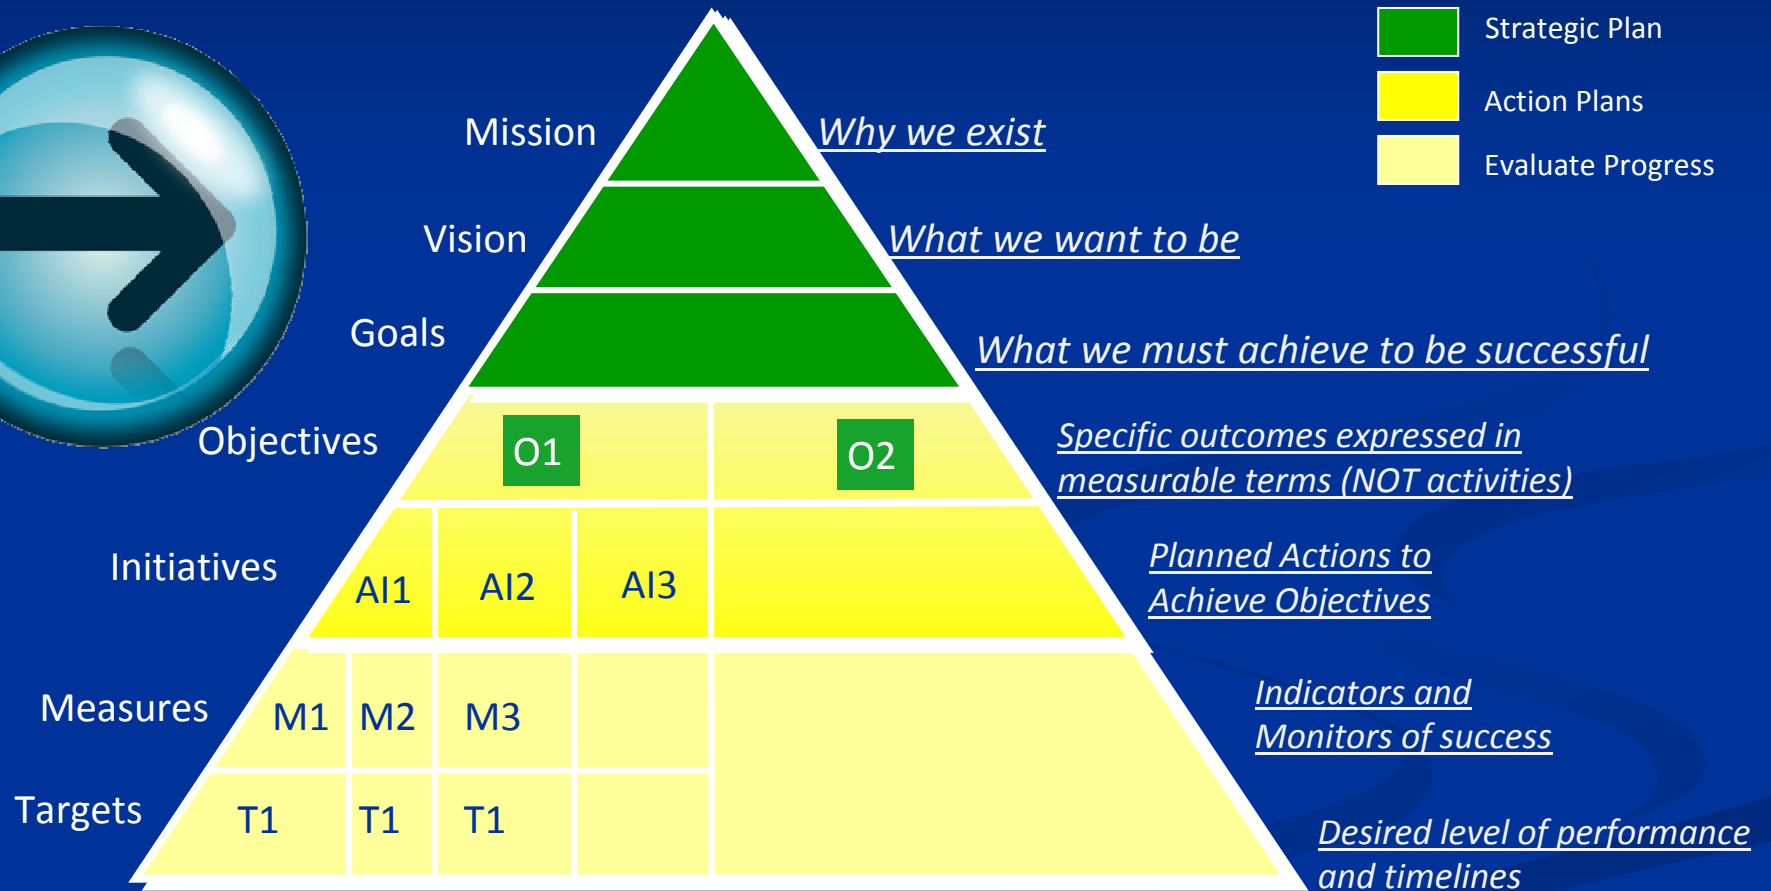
Strategic Plan

Action Plans

Evaluate Progress

Mission

Why we exist

Vision

What we want to be

Goals

What we must achieve to be successful

Objectives

O1

O2

Specific outcomes expressed in measurable terms (NOT activities)

Initiatives

AI1

AI2

AI3

Planned Actions to Achieve Objectives

Measures

M1

M2

M3

Indicators and Monitors of success

Targets

T1

T1

T1

Desired level of performance and timelines